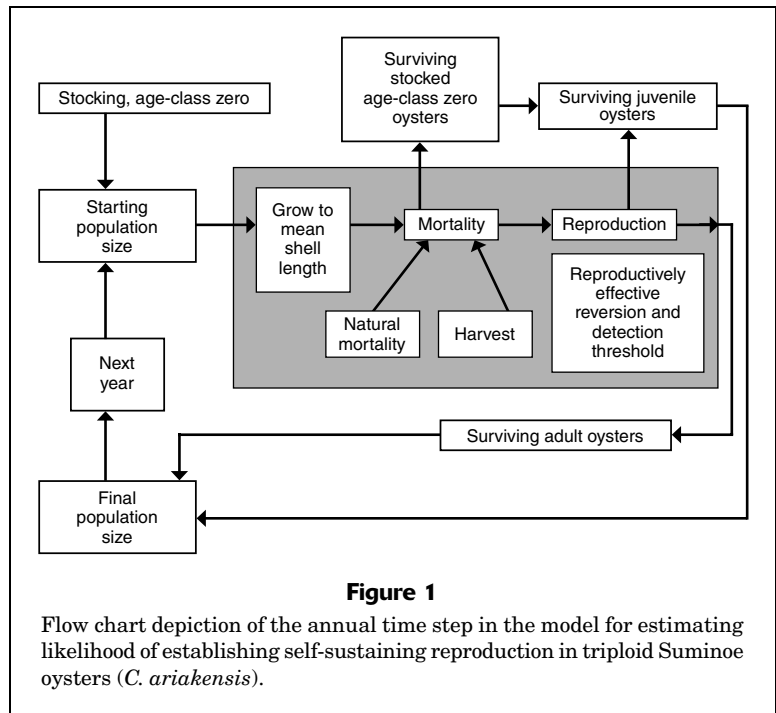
Stocking, age-class zero

Surviving stocked age-class zero oysters

Surviving juvenile oysters

Starting population size

Grow to mean shell length

Mortality

Reproduction

Reproductively effective reversion and detection threshold

Natural mortality

Harvest

Next year

Surviving adult oysters

Final population size

**Figure 1**

Flow chart depiction of the annual time step in the model for estimating likelihood of establishing self-sustaining reproduction in triploid Suminoe oysters (*C. ariakensis*).